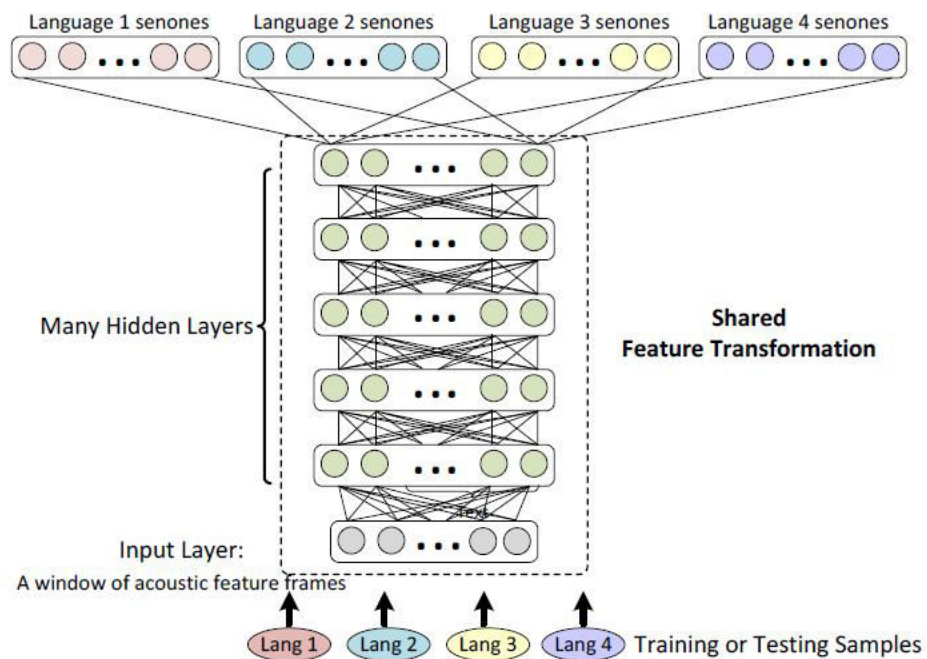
Language 1 senones
Language 2 senones
Language 3 senones
Language 4 senones

Many Hidden Layers

Shared
Feature Transformation

Text

Input Layer:
A window of acoustic feature frames

Lang 1
Lang 2
Lang 3
Lang 4
Training or Testing Samples